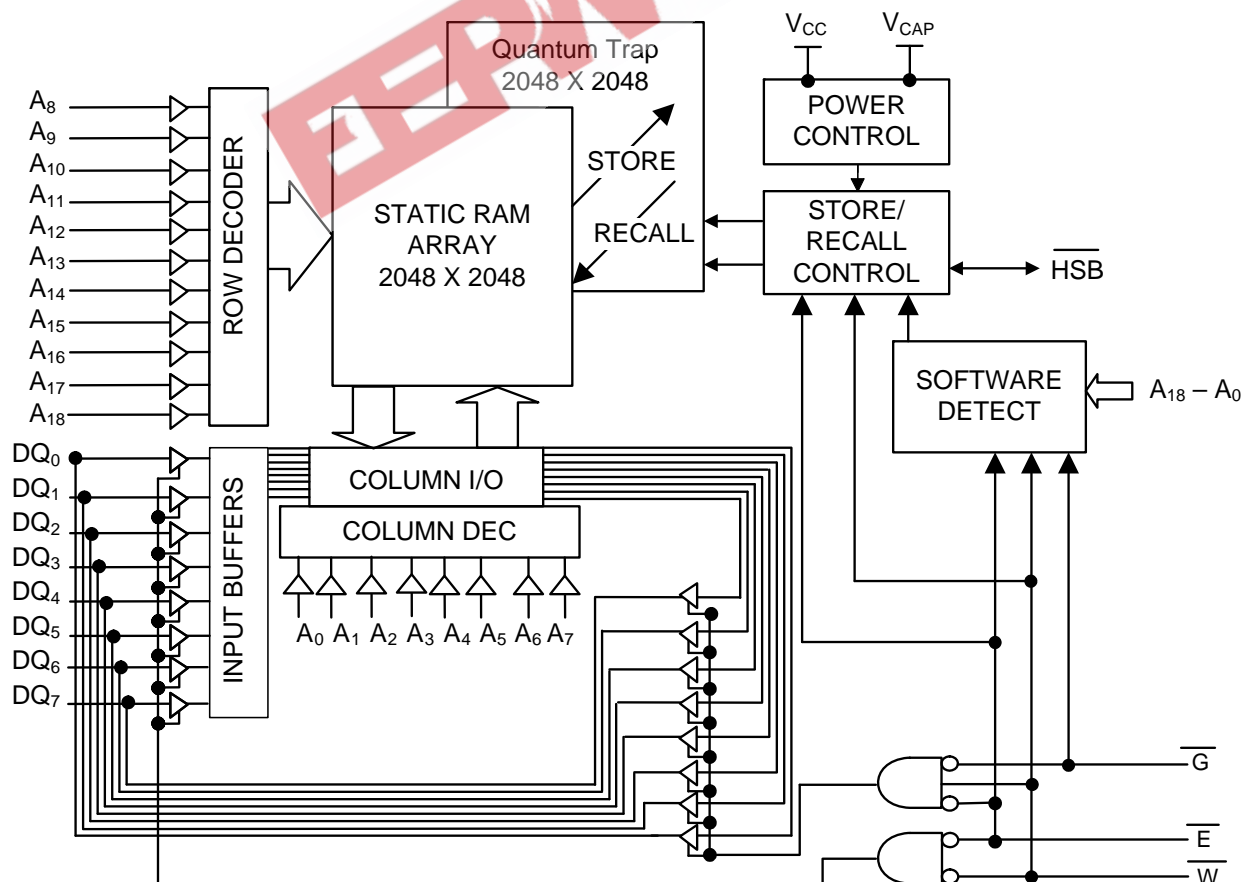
Quantum Trap
2048 X 2048

$V_{CC}$ $V_{CAP}$

POWER CONTROL

$A_8$
$A_9$
$A_{10}$
$A_{11}$
$A_{12}$
$A_{13}$
$A_{14}$
$A_{15}$
$A_{16}$
$A_{17}$
$A_{18}$

ROW DECODER

STATIC RAM ARRAY 2048 X 2048

STORE

RECALL

STORE/ RECALL CONTROL

$\overline{HSB}$

SOFTWARE DETECT

$A_{18} – A_0$

$DQ_0$
$DQ_1$
$DQ_2$
$DQ_3$
$DQ_4$
$DQ_5$
$DQ_6$
$DQ_7$

INPUT BUFFERS

COLUMN I/O

COLUMN DEC

$A_0$ $A_1$ $A_2$ $A_3$ $A_4$ $A_5$ $A_6$ $A_7$

$\overline{G}$

$\overline{E}$

$\overline{W}$